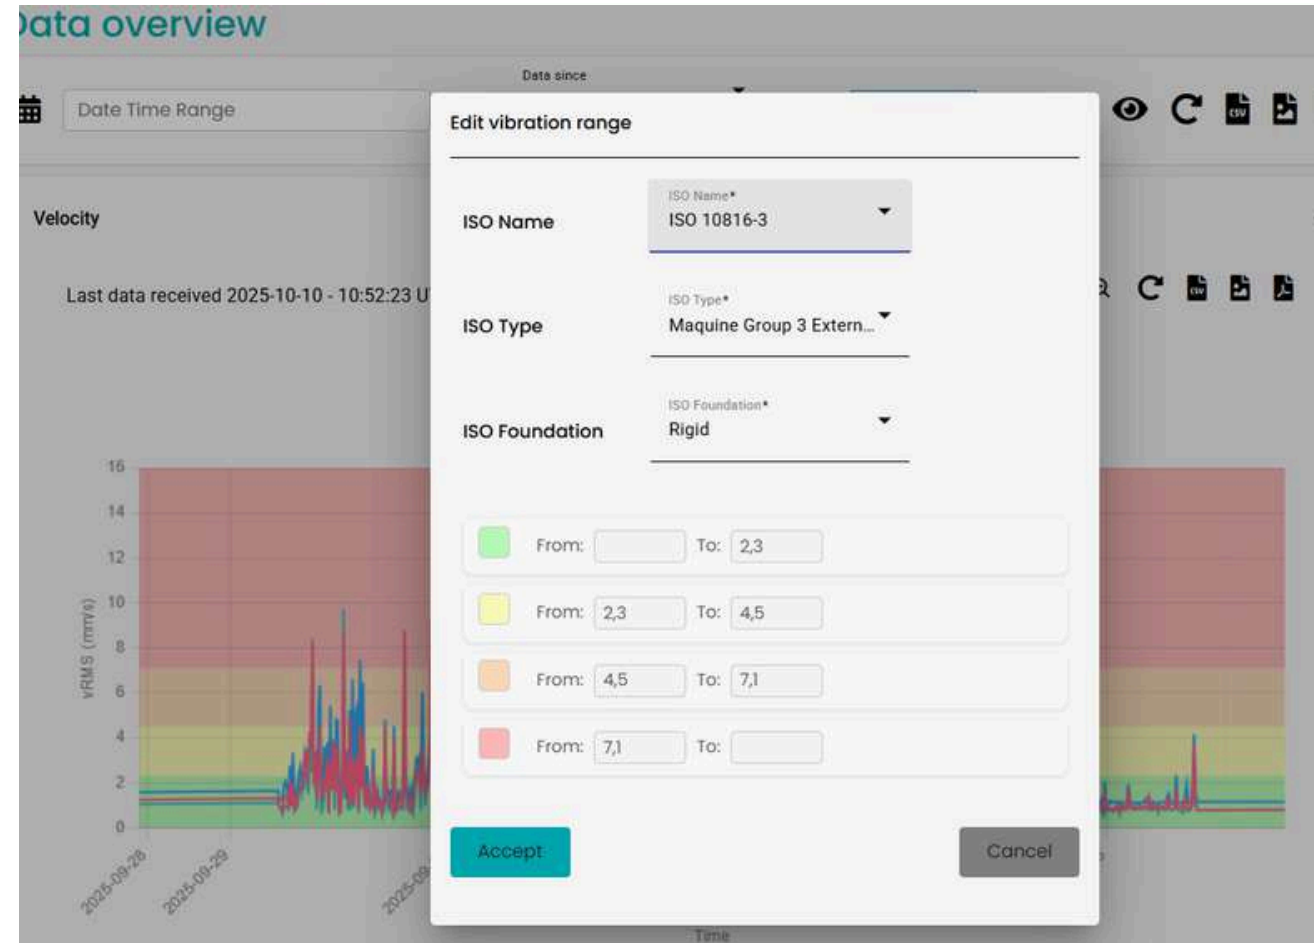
Data overview

Data since

Date Time Range

Velocity

Last data received 2025-10-10 - 10:52:23 U

16
14
12
10
8
6
4
2
0

vRMS (mm/s)

2025-09-28
2025-09-29
2025-09

Time

Edit vibration range

ISO Name
ISO Name*
ISO 10816-3

ISO Type
ISO Type*
Maquine Group 3 Extern...

ISO Foundation
ISO Foundation*
Rigid

From: To: 2,3

From: 2,3 To: 4,5

From: 4,5 To: 7,1

From: 7,1 To:

Accept

Cancel